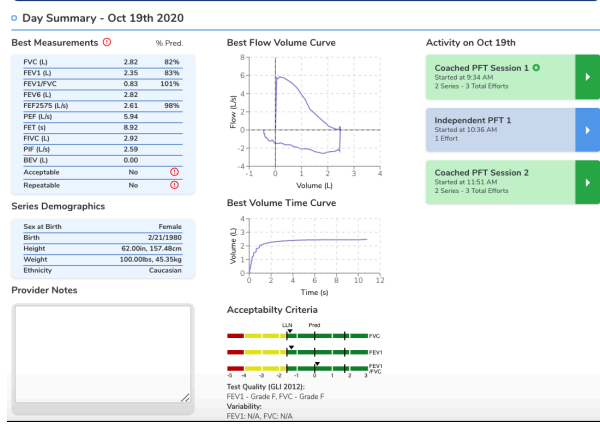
Day Summary - Oct 19th 2020

Best Measurements ⓘ % Pred.

| | | |
|---|---|---|
| FVC (L) | 2.82 | 82% |
| FEV1 (L) | 2.35 | 83% |
| FEV1/FVC | 0.83 | 101% |
| FEV6 (L) | 2.82 | |
| FEF2575 (L/s) | 2.61 | 98% |
| PEF (L/s) | 5.94 | |
| FET (s) | 8.92 | |
| FIVC (L) | 2.92 | |
| PIF (L/s) | 2.59 | |
| BEV (L) | 0.00 | |
| Acceptable | No | ⓘ |
| Repeatable | No | ⓘ |

Series Demographics

| | |
|---|---|
| Sex at Birth | Female |
| Birth | 2/21/1980 |
| Height | 62.00in, 157.48cm |
| Weight | 100.00lbs, 45.35kg |
| Ethnicity | Caucasian |

Provider Notes

Best Flow Volume Curve

8 6 4 2 0 −2 −4
Flow (L/s)
−1 0 1 2 3 4
Volume (L)

Best Volume Time Curve

3 2 1 0
Volume (L)
0 2 4 6 8 10 12
Time (s)

Acceptabilty Criteria

LLN Pred
FVC
FEV1
FEV1 /FVC
-5 -4 -3 -2 -1 0 1 2 3

Test Quality (GLI 2012):
FEV1 - Grade F, FVC - Grade F
Variability:
FEV1: N/A, FVC: N/A

Activity on Oct 19th

Coached PFT Session 1
Started at 9:34 AM
2 Series - 3 Total Efforts

Independent PFT 1
Started at 10:36 AM
1 Effort

Coached PFT Session 2
Started at 11:51 AM
2 Series - 3 Total Efforts